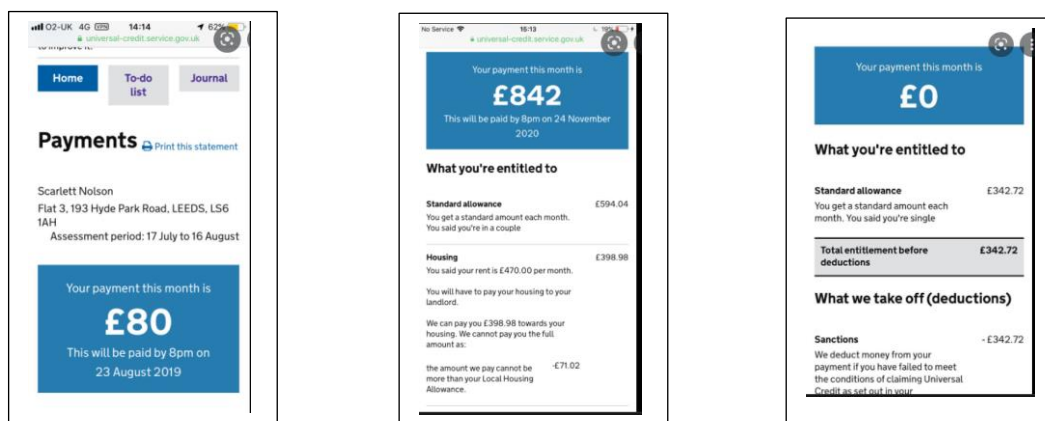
O2-UK 4G 14:14 62%
universal-credit.service.gov.uk
to improve it.

Home
To-do list
Journal

Payments
Print this statement

Scarlett Nolson
Flat 3, 193 Hyde Park Road, LEEDS, LS6 1AH
Assessment period: 17 July to 16 August

Your payment this month is
£80
This will be paid by 8pm on 23 August 2019

No Service 15:13
universal-credit.service.gov.uk

Your payment this month is
£842
This will be paid by 8pm on 24 November 2020

What you're entitled to

| | |
|---|---|
| Standard allowance<br>You get a standard amount each month. You said you're in a couple | £594.04 |
| Housing<br>You said your rent is £470.00 per month.<br>You will have to pay your housing to your landlord.<br>We can pay you £398.98 towards your housing. We cannot pay you the full amount as: | £398.98 |
| the amount we pay cannot be more than your Local Housing Allowance. | -£71.02 |

Your payment this month is
£0

What you're entitled to

| | |
|---|---|
| Standard allowance<br>You get a standard amount each month. You said you're single | £342.72 |
| Total entitlement before deductions | £342.72 |

What we take off (deductions)

| | |
|---|---|
| Sanctions<br>We deduct money from your payment if you have failed to meet the conditions of claiming Universal Credit as set out in your | - £342.72 |